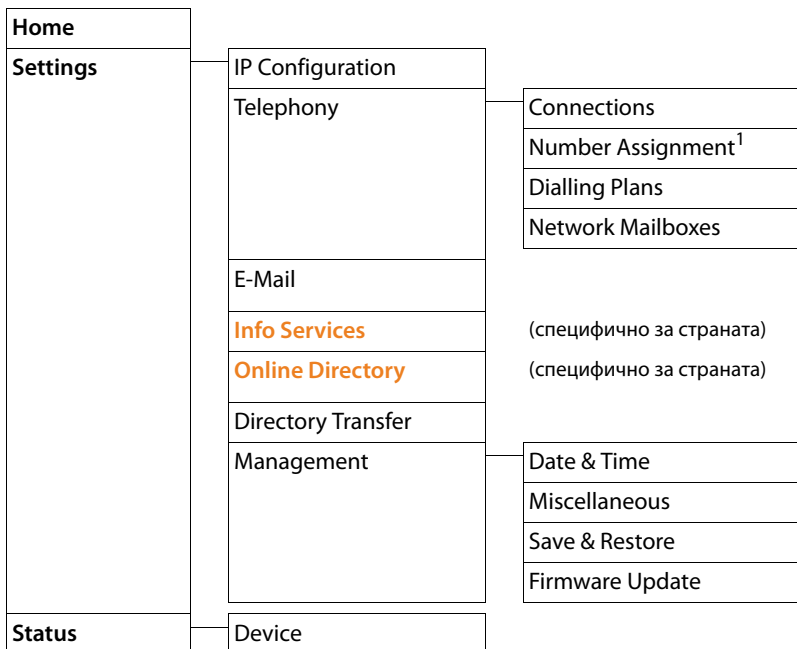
Home

Settings

IP Configuration

Telephony

Connections

Number Assignment$^1$

Dialling Plans

Network Mailboxes

E-Mail

Info Services

(специфично за страната)

Online Directory

(специфично за страната)

Directory Transfer

Management

Date & Time

Miscellaneous

Save & Restore

Firmware Update

Status

Device